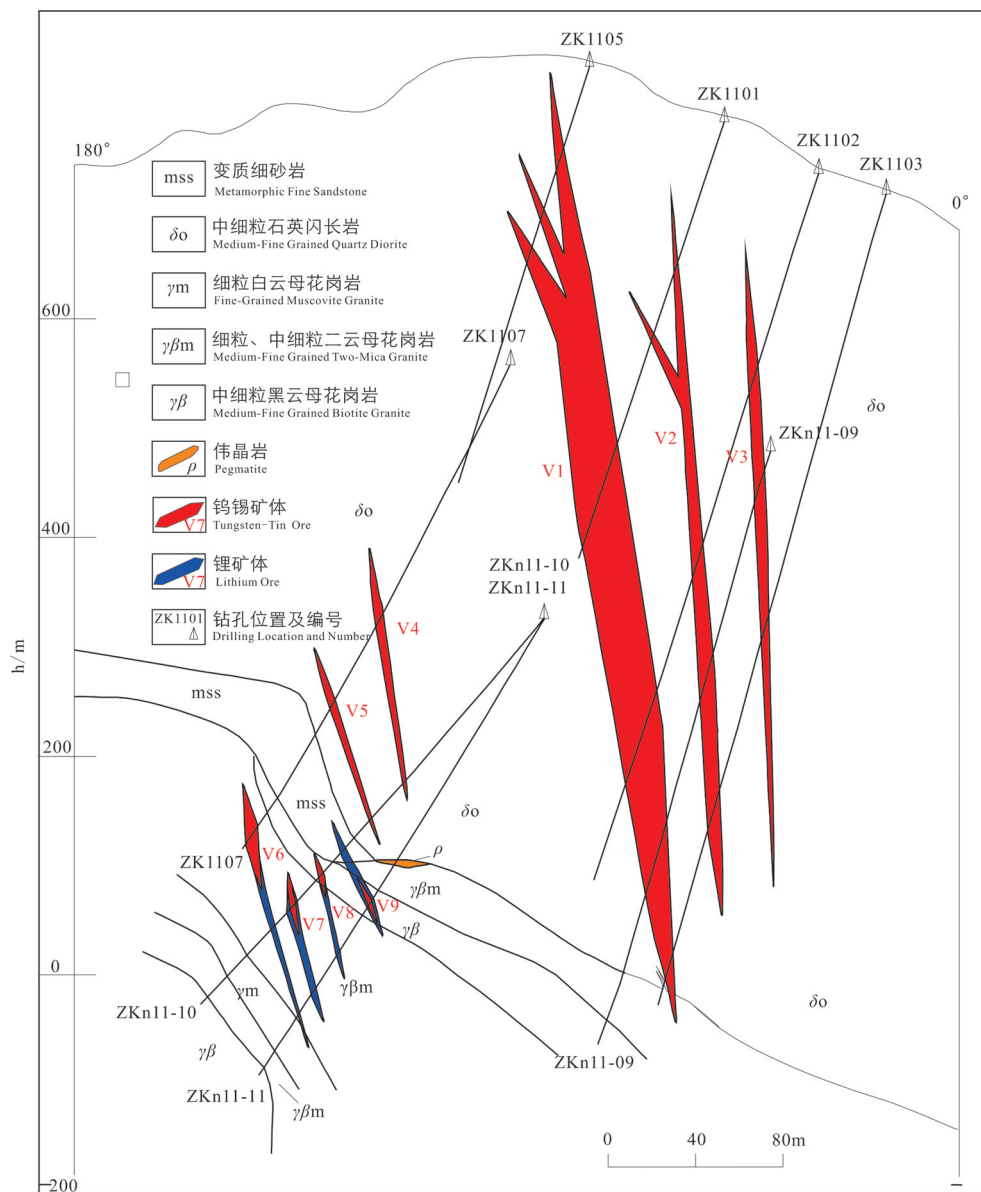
ZK1105
ZK1101
ZK1102
ZK1103
180°
0°

mss 变质细砂岩
Metamorphic Fine Sandstone

δo 中细粒石英闪长岩
Medium-Fine Grained Quartz Diorite

γm 细粒白云母花岗岩
Fine-Grained Muscovite Granite

γβm 细粒、中细粒二云母花岗岩
Medium-Fine Grained Two-Mica Granite

γβ 中细粒黑云母花岗岩
Medium-Fine Grained Biotite Granite

ρ 伟晶岩
Pegmatite

V7 钨锡矿体
Tungsten-Tin Ore

V7 锂矿体
Lithium Ore

ZK1101 钻孔位置及编号
Drilling Location and Number

h/m
600
400
200
0
-200

ZK1107
V1
V2
V3
ZKn11-09
δo
δo
ZKn11-10
ZKn11-11
V4
V5
mss
mss
δo
ρ
ZK1107
V6
V7
V8
V9
γβm
γβ
γm
γβm
ZKn11-10
γβ
ZKn11-11
γβm
ZKn11-09
δo
0 40 80m